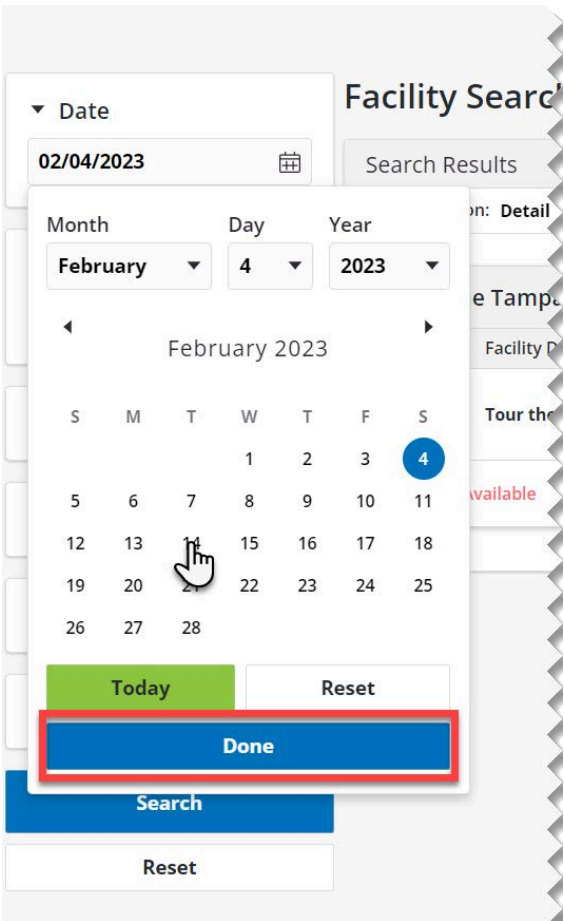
Date

02/04/2023

Facility Searc

Search Results

on: Detail

e Tampa

Facility D

Tour the

vailable

Month
February

Day
4

Year
2023

February 2023

| S | M | T | W | T | F | S |
|---|---|---|---|---|---|---|
| | | | 1 | 2 | 3 | 4 |
| 5 | 6 | 7 | 8 | 9 | 10 | 11 |
| 12 | 13 | 14 | 15 | 16 | 17 | 18 |
| 19 | 20 | 21 | 22 | 23 | 24 | 25 |
| 26 | 27 | 28 | | | | |

Today

Reset

Done

Search

Reset